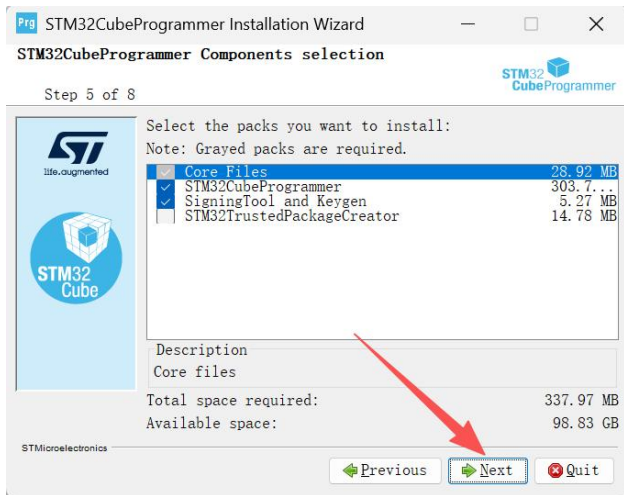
Prg STM32CubeProgrammer Installation Wizard

STM32CubeProgrammer Components selection

Step 5 of 8

STM32 CubeProgrammer

life.augmented

STM32 Cube

Select the packs you want to install:
Note: Grayed packs are required.

| | | |
|---|---|---|
| ✓ | Core Files | 28.92 MB |
| ✓ | STM32CubeProgrammer | 303.7... |
| ✓ | SigningTool and Keygen | 5.27 MB |
| | STM32TrustedPackageCreator | 14.78 MB |

Description
Core files

Total space required: 337.97 MB
Available space: 98.83 GB

STMicroelectronics

Previous Next Quit